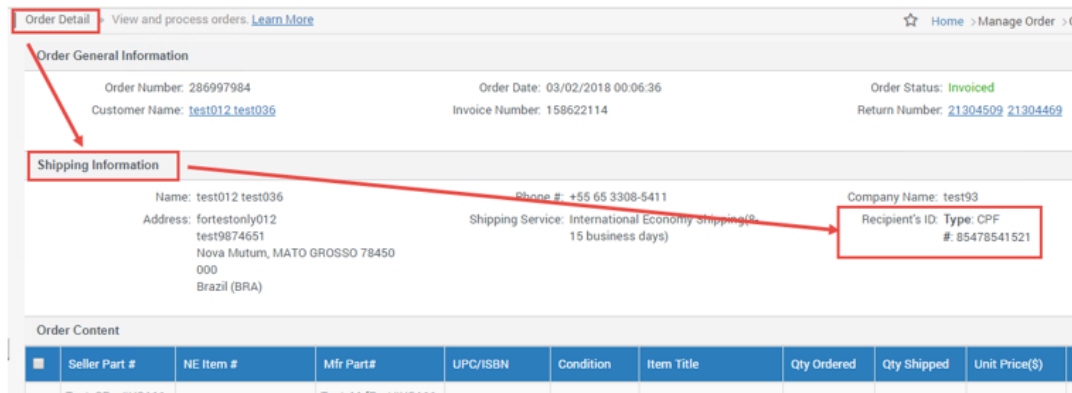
Order Detail > View and process orders. Learn More

Home > Manage Order >

Order General Information

Order Number: 286997984
Customer Name: test012 test036

Order Date: 03/02/2018 00:06:36
Invoice Number: 158622114

Order Status: Invoiced
Return Number: 21304509 21304469

Shipping Information

Name: test012 test036
Address: fortestonly012 test9874651 Nova Mutum, MATO GROSSO 78450 000 Brazil (BRA)

Phone #: +55 65 3308-5411
Shipping Service: International Economy Shipping(8-15 business days)

Company Name: test93
Recipient's ID: Type: CPF #: 85478541521

Order Content

| | Seller Part # | NE Item # | Mfr Part# | UPC/ISBN | Condition | Item Title | Qty Ordered | Qty Shipped | Unit Price($) |
|---|---|---|---|---|---|---|---|---|---|